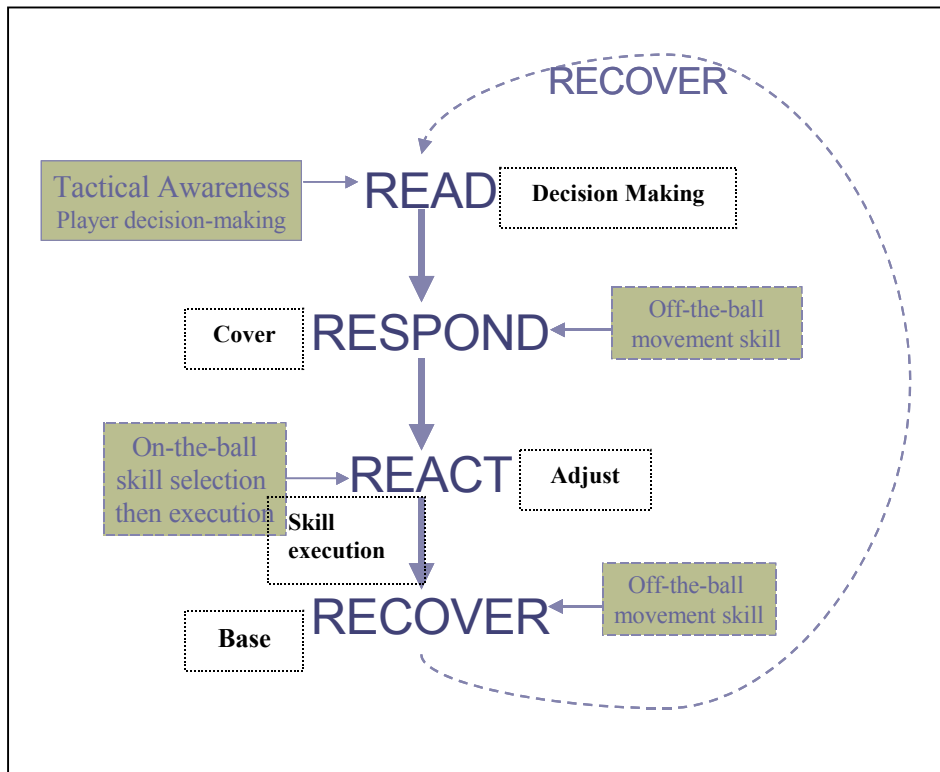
RECOVER

Tactical Awareness
Player decision-making

READ

Decision Making

Cover

RESPOND

Off-the-ball movement skill

On-the-ball skill selection then execution

REACT

Adjust

Skill execution

Base

RECOVER

Off-the-ball movement skill